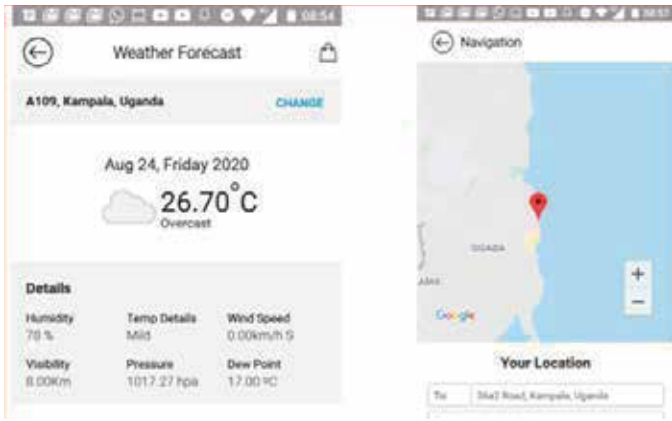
08:54

Weather Forecast

A109, Kampala, Uganda

CHANGE

Aug 24, Friday 2020

26.70°C

Overcast

Details

| Humidity | Temp Details | Wind Speed |
|---|---|---|
| 78 % | Mild | 0.00km/h S |
| Visibility | Pressure | Dew Point |
| 8.00Km | 1017.27 hpa | 17.00 ºC |

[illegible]

Navigation

UGANDA

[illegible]

Google

+

−

Your Location

To

Sta2 Road, Kampala, Uganda